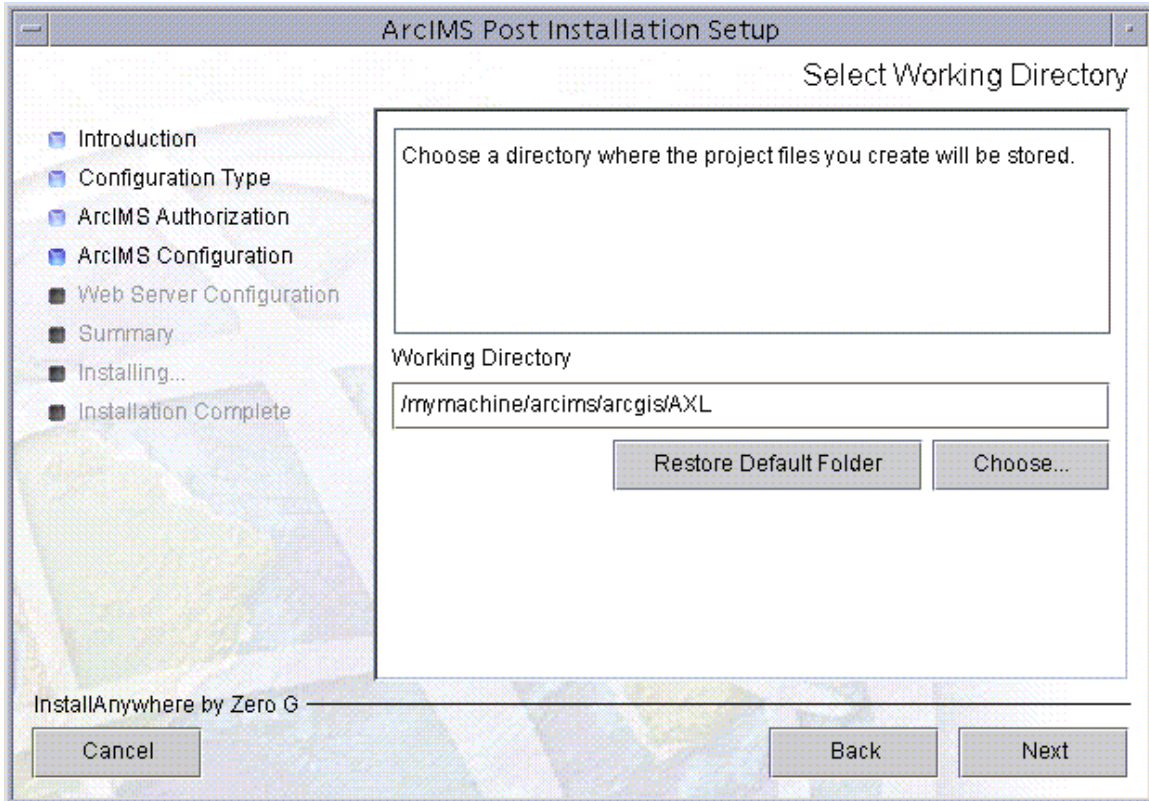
ArcIMS Post Installation Setup

Select Working Directory

Introduction
Configuration Type
ArcIMS Authorization
ArcIMS Configuration
Web Server Configuration
Summary
Installing...
Installation Complete

Choose a directory where the project files you create will be stored.

Working Directory

/mymachine/arcims/arcgis/AXL

Restore Default Folder

Choose...

InstallAnywhere by Zero G

Cancel

Back

Next